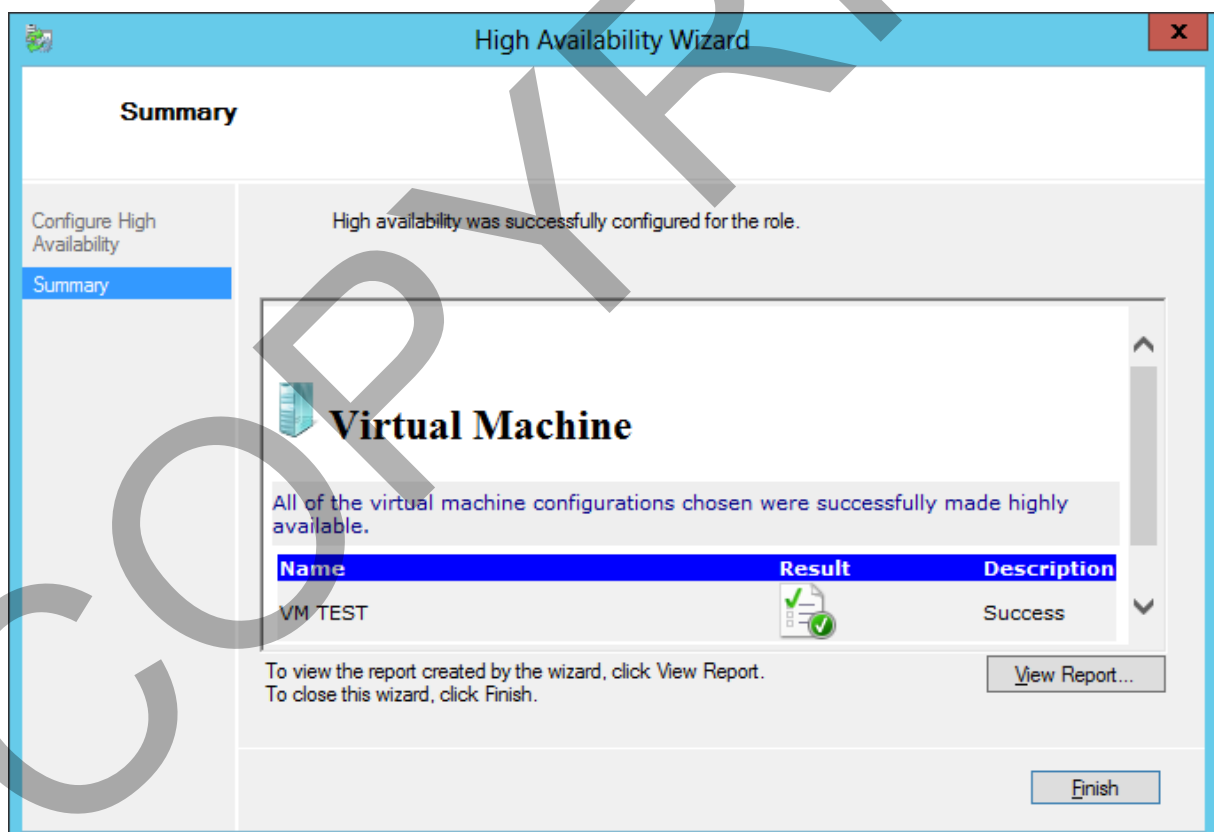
High Availability Wizard

x

Summary

Configure High Availability

Summary

High availability was successfully configured for the role.

Virtual Machine

All of the virtual machine configurations chosen were successfully made highly available.

| Name | Result | Description |
|---|---|---|
| VM TEST | | Success |

To view the report created by the wizard, click View Report.
To close this wizard, click Finish.

View Report...

Finish

COPYRIGHT